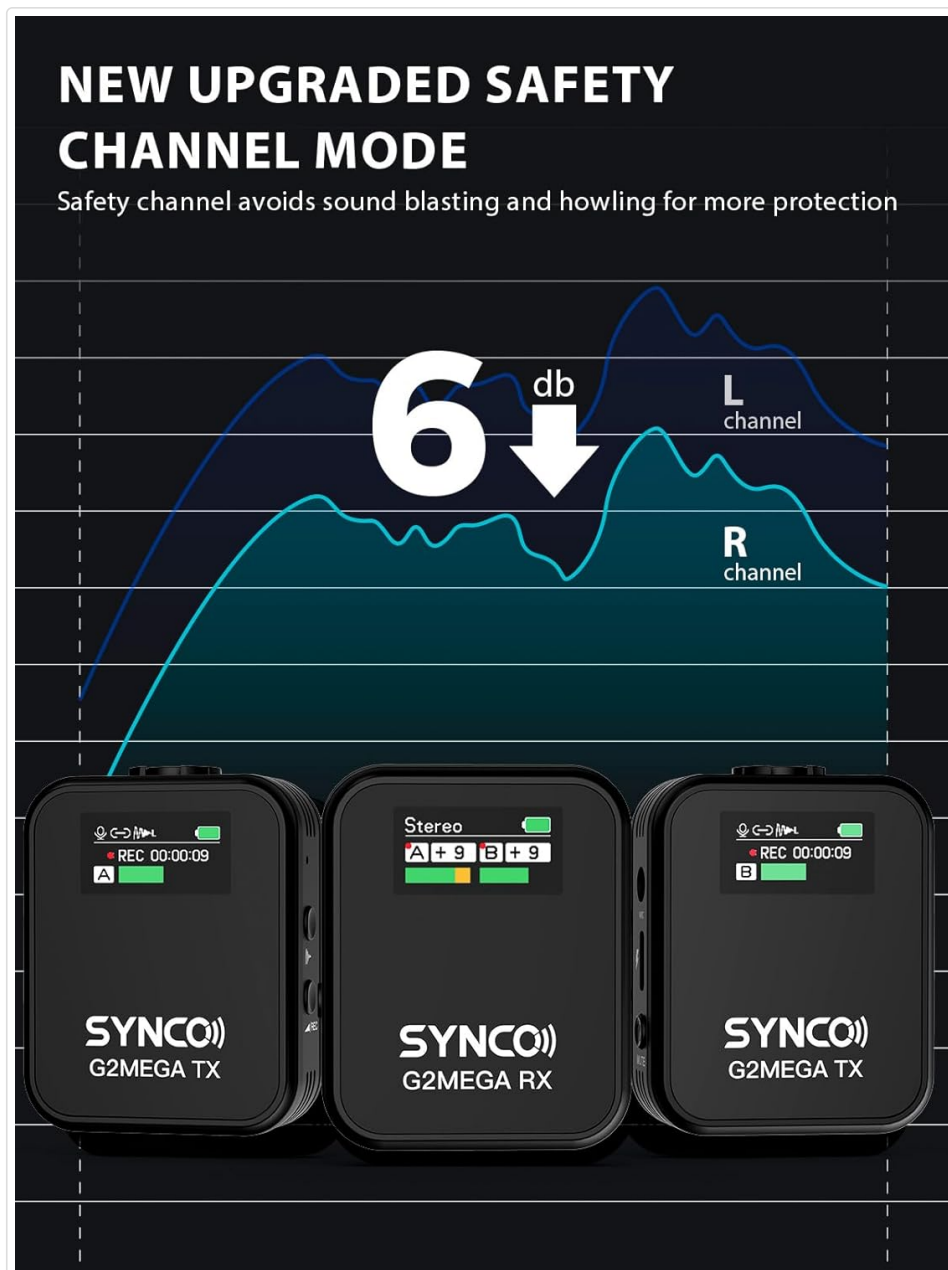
NEW UPGRADED SAFETY CHANNEL MODE

Safety channel avoids sound blasting and howling for more protection

6 db

L channel

R channel

REC 00:00:09
A

SYNCO
G2MEGA TX

Stereo
A + 9 B + 9

SYNCO
G2MEGA RX

REC 00:00:09
B

SYNCO
G2MEGA TX